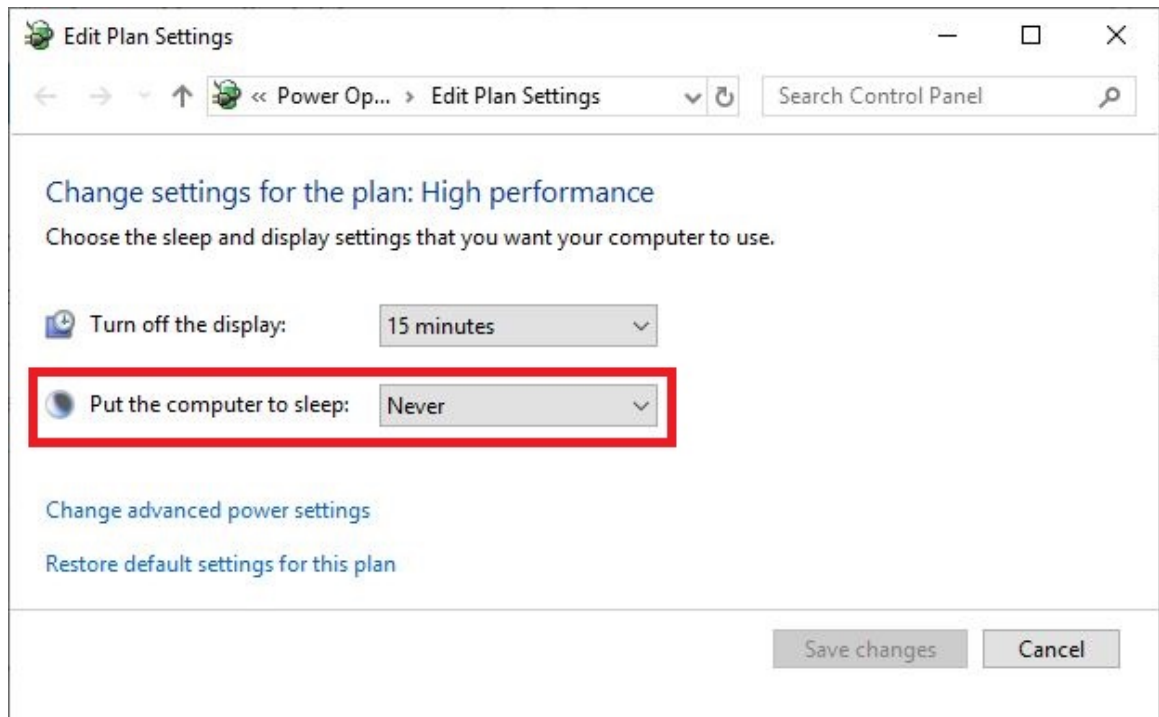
Edit Plan Settings

« Power Op... › Edit Plan Settings

Search Control Panel

Change settings for the plan: High performance

Choose the sleep and display settings that you want your computer to use.

Turn off the display: 15 minutes

Put the computer to sleep: Never

Change advanced power settings

Restore default settings for this plan

Save changes

Cancel